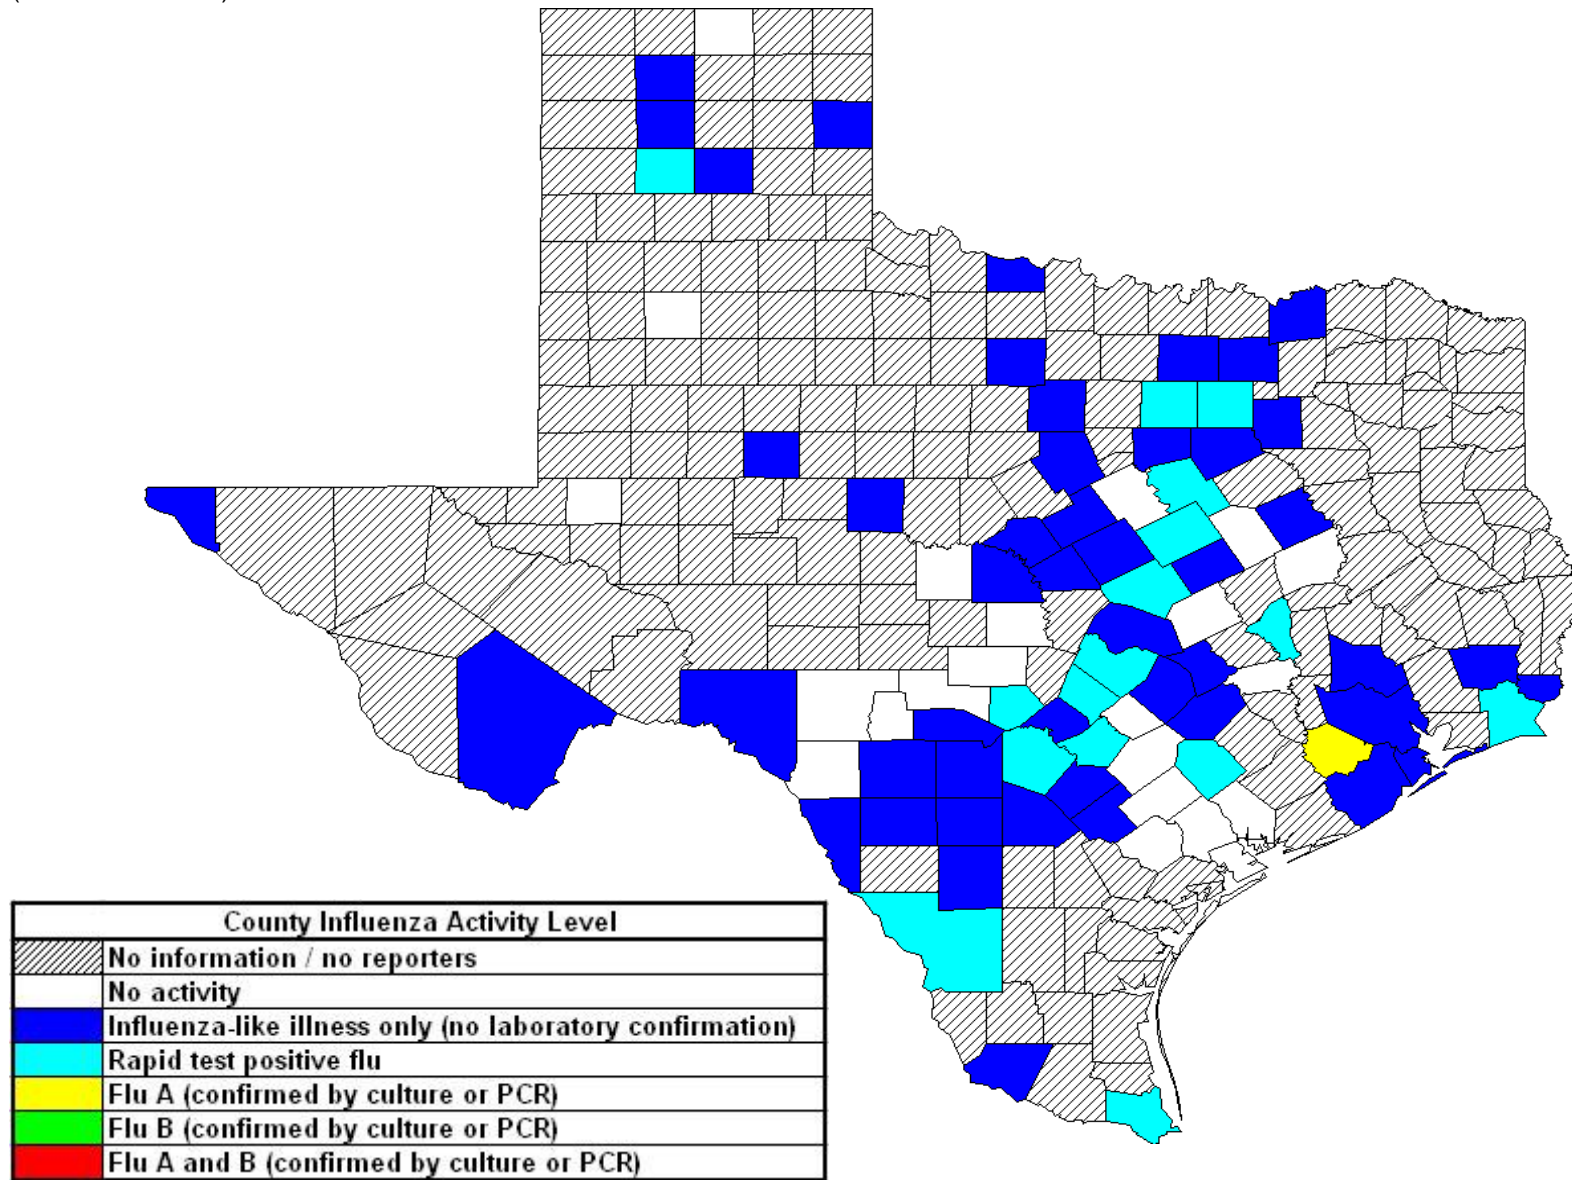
| County Influenza Activity Level | |
|---|---|
| | No information / no reporters |
| | No activity |
| | Influenza-like illness only (no laboratory confirmation) |
| | Rapid test positive flu |
| | Flu A (confirmed by culture or PCR) |
| | Flu B (confirmed by culture or PCR) |
| | Flu A and B (confirmed by culture or PCR) |